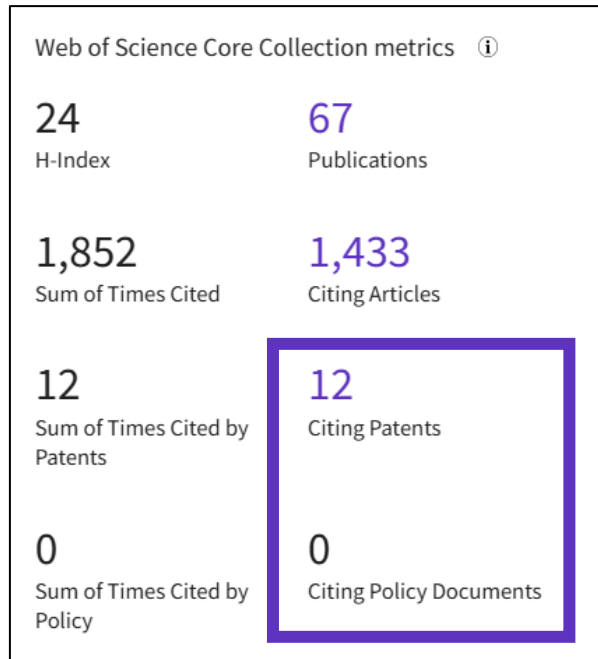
Web of Science Core Collection metrics ⓘ

24
H-Index

67
Publications

1,852
Sum of Times Cited

1,433
Citing Articles

12
Sum of Times Cited by Patents

12
Citing Patents

0
Sum of Times Cited by Policy

0
Citing Policy Documents